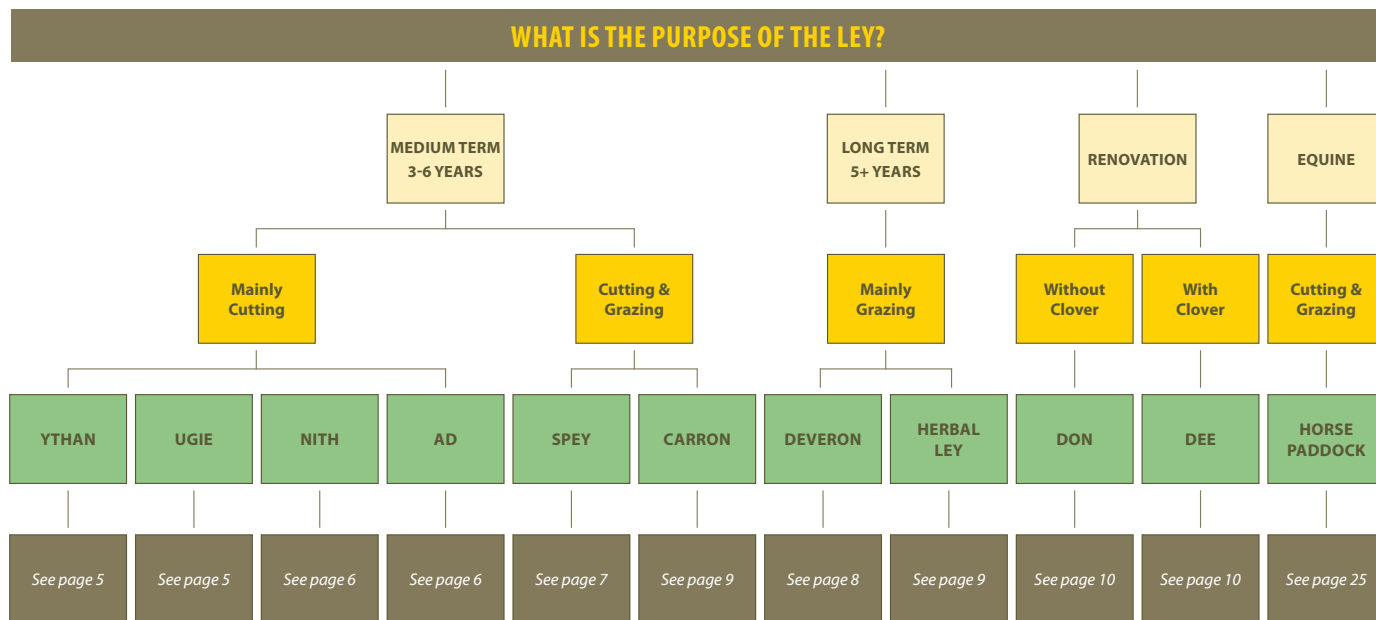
WHAT IS THE PURPOSE OF THE LEY?

MEDIUM TERM 3-6 YEARS

LONG TERM 5+ YEARS

RENOVATION

EQUINE

Mainly Cutting

Cutting & Grazing

Mainly Grazing

Without Clover

With Clover

Cutting & Grazing

YTHAN

UGIE

NITH

AD

SPEY

CARRON

DEVERON

HERBAL LEY

DON

DEE

HORSE PADDOCK

See page 5

See page 5

See page 6

See page 6

See page 7

See page 9

See page 8

See page 9

See page 10

See page 10

See page 25